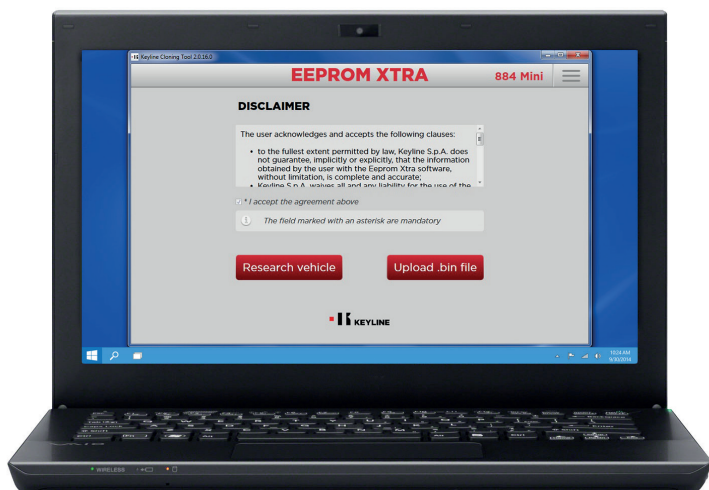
Keyline Cloning Tool 2.0.16.0

EEPROM XTRA

884 Mini

DISCLAIMER

The user acknowledges and accepts the following clauses:

• to the fullest extent permitted by law, Keyline S.p.A. does not guarantee, implicitly or explicitly, that the information obtained by the user with the Eeprom Xtra software, without limitation, is complete and accurate;

• Keyline S.p.A. waives all and any liability for the use of the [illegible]

* I accept the agreement above

The field marked with an asterisk are mandatory

Research vehicle

Upload .bin file

KEYLINE

10:24 AM
9/30/2016

WIRELESS